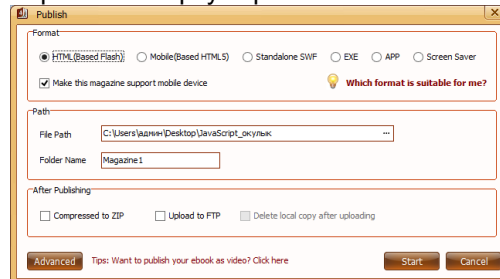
Publish

Format

HTML(Based Flash) Mobile(Based HTML5) Standalone SWF EXE APP Screen Saver

Make this magazine support mobile device

Which format is suitable for me?

Path

File Path C:\Users\админ\Desktop\JavaScript_окулык ...

Folder Name Magazine1

After Publishing

Compressed to ZIP Upload to FTP Delete local copy after uploading

Advanced Tips: Want to publish your ebook as video? Click here Start Cancel